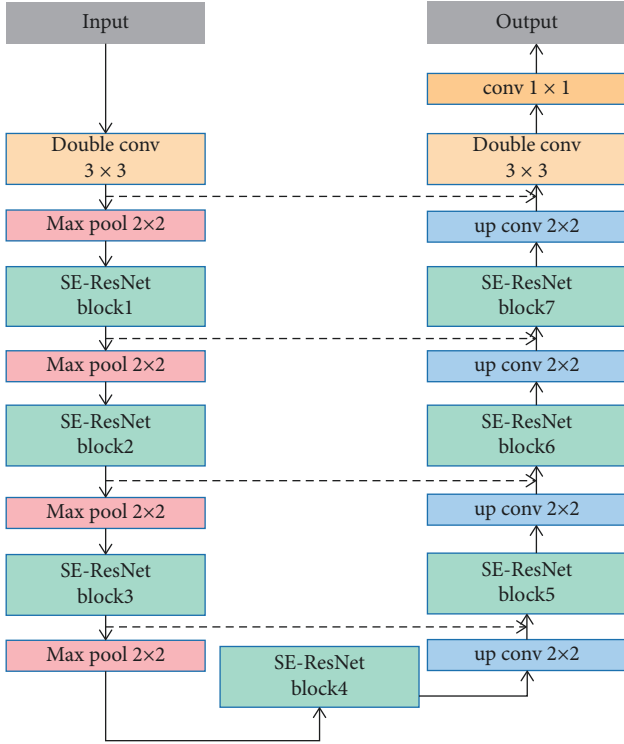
Input

Double conv
$3 \times 3$

Max pool 2×2

SE-ResNet
block1

Max pool 2×2

SE-ResNet
block2

Max pool 2×2

SE-ResNet
block3

Max pool 2×2

SE-ResNet
block4

Output

conv $1 \times 1$

Double conv
$3 \times 3$

up conv 2×2

SE-ResNet
block7

up conv 2×2

SE-ResNet
block6

up conv 2×2

SE-ResNet
block5

up conv 2×2